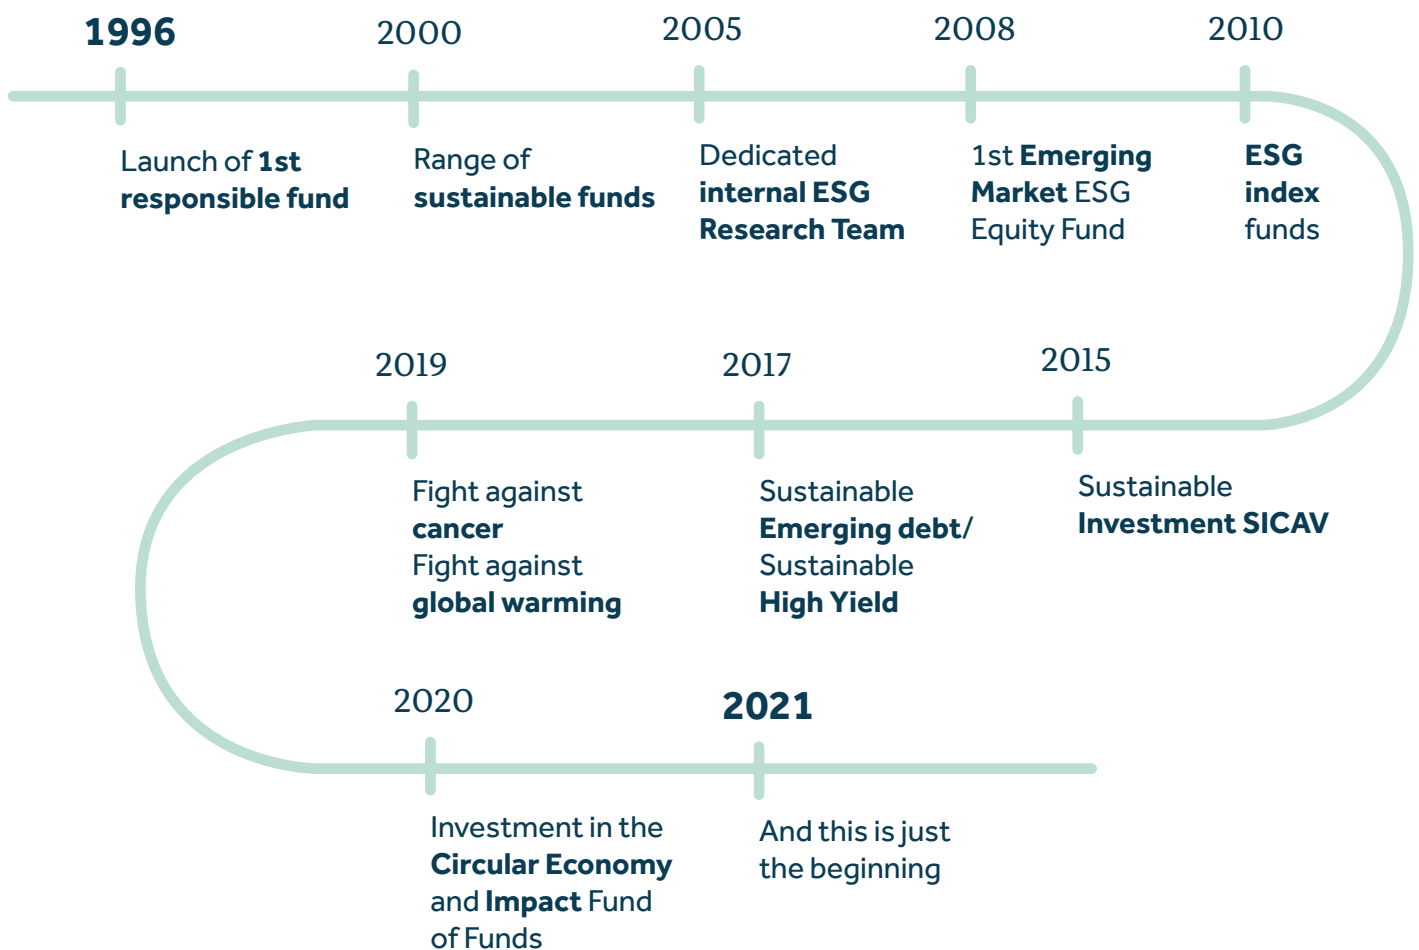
1996
Launch of 1st responsible fund

2000
Range of sustainable funds

2005
Dedicated internal ESG Research Team

2008
1st Emerging Market ESG Equity Fund

2010
ESG index funds

2015
Sustainable Investment SICAV

2017
Sustainable Emerging debt/ Sustainable High Yield

2019
Fight against cancer
Fight against global warming

2020
Investment in the Circular Economy and Impact Fund of Funds

2021
And this is just the beginning